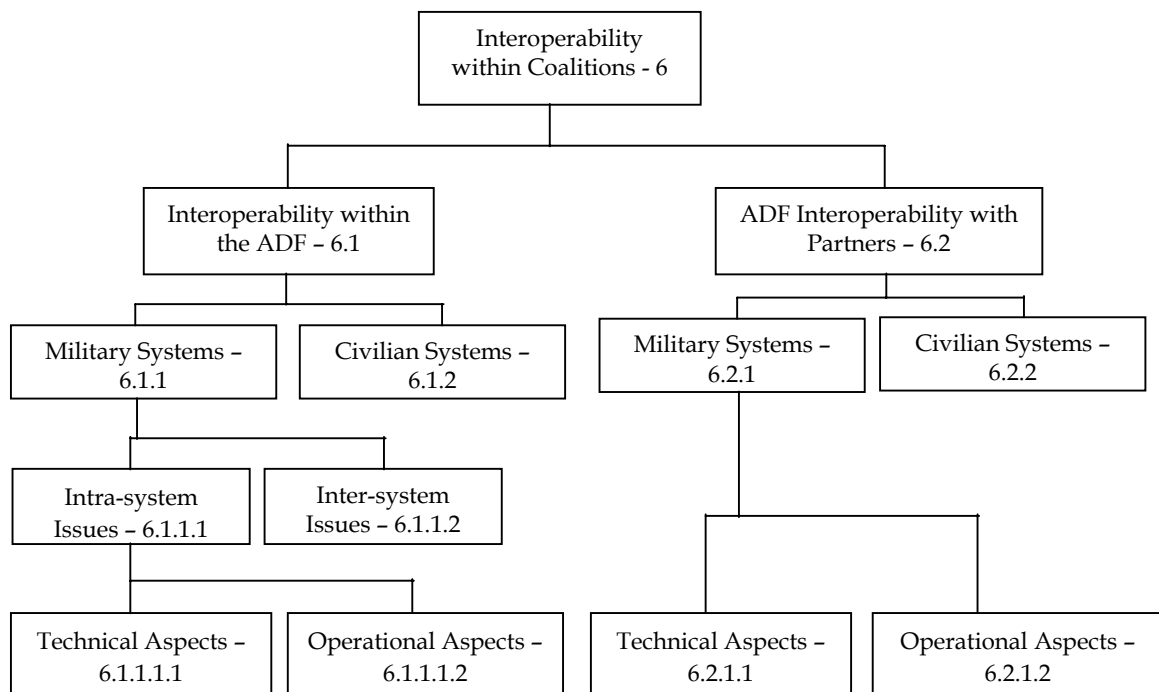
Interoperability within Coalitions - 6

Interoperability within the ADF – 6.1

ADF Interoperability with Partners – 6.2

Military Systems – 6.1.1

Civilian Systems – 6.1.2

Military Systems – 6.2.1

Civilian Systems – 6.2.2

Intra-system Issues – 6.1.1.1

Inter-system Issues – 6.1.1.2

Technical Aspects – 6.1.1.1.1

Operational Aspects – 6.1.1.1.2

Technical Aspects – 6.2.1.1

Operational Aspects – 6.2.1.2